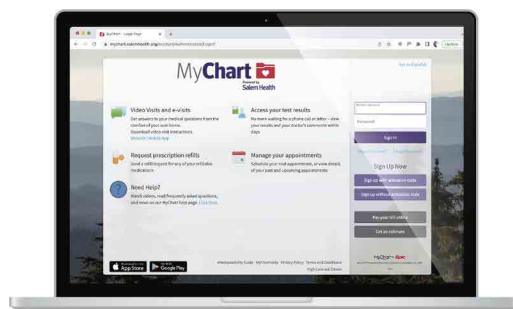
MyChart - Login Page

mychart.salemhealth.org/mychart/Authentication/Login?

Update

Ver en Español

MyChart

Powered by

Salem Health

Video Visits and e-Visits

Get answers to your medical questions from the comfort of your own home. Download video visit instructions. Network | Mobile App

Access your test results

No more waiting for a phone call or letter – view your results and your doctor's comments within days

Request prescription refills

Send a refill request for any of your refillable medications

Manage your appointments

Schedule your next appointment, or view details of your past and upcoming appointments

Need Help?

Watch videos, read frequently asked questions, and more on our MyChart help page. Click here.

MyChart Username

Password

Sign In

Sign Up Now

Sign up with activation code

Sign up without activation code

Pay your bill online

Get an estimate

Download on the App Store

GET IT ON Google Play

Interoperability Guide MyCommunity Privacy Policy Terms and Conditions High Contrast Theme

MyChart by Epic

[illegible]